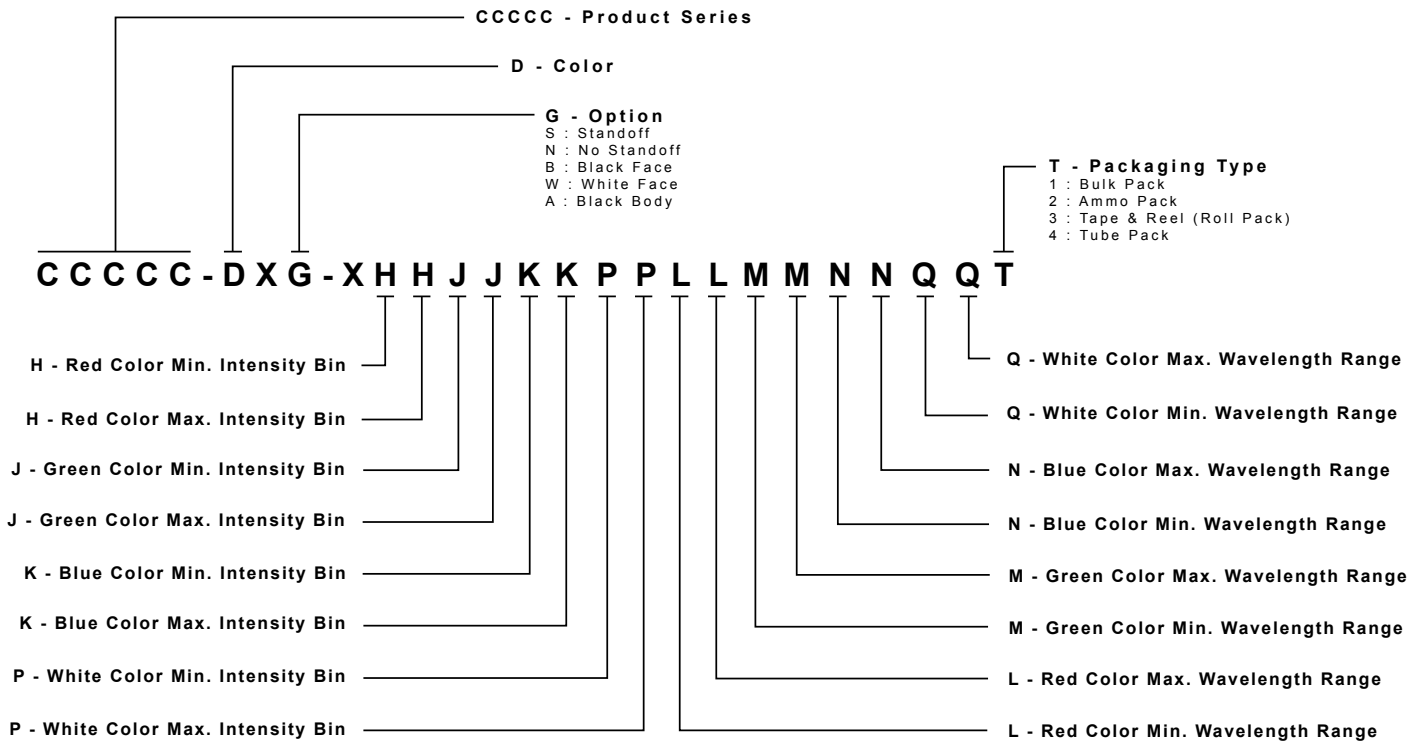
CCCCC - Product Series

D - Color

G - Option
S : Standoff
N : No Standoff
B : Black Face
W : White Face
A : Black Body

T - Packaging Type
1 : Bulk Pack
2 : Ammo Pack
3 : Tape & Reel (Roll Pack)
4 : Tube Pack

CCCCC-DXG-XHHJJKKPPLLMMNNQQT

H - Red Color Min. Intensity Bin

H - Red Color Max. Intensity Bin

J - Green Color Min. Intensity Bin

J - Green Color Max. Intensity Bin

K - Blue Color Min. Intensity Bin

K - Blue Color Max. Intensity Bin

P - White Color Min. Intensity Bin

P - White Color Max. Intensity Bin

Q - White Color Max. Wavelength Range

Q - White Color Min. Wavelength Range

N - Blue Color Max. Wavelength Range

N - Blue Color Min. Wavelength Range

M - Green Color Max. Wavelength Range

M - Green Color Min. Wavelength Range

L - Red Color Max. Wavelength Range

L - Red Color Min. Wavelength Range